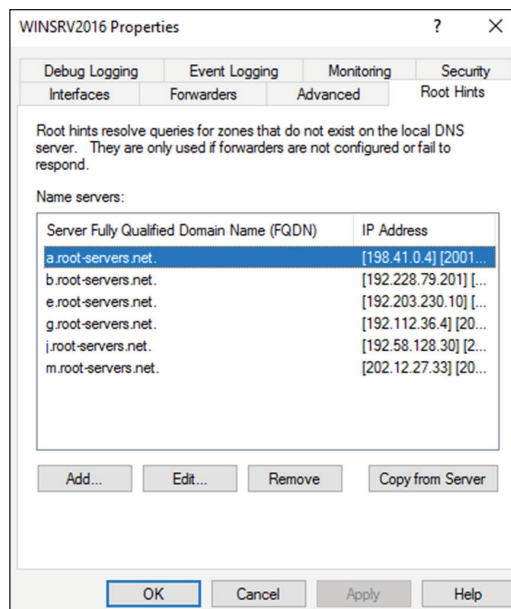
WINSRV2016 Properties ? ×

Debug Logging | Event Logging | Monitoring | Security
Interfaces | Forwarders | Advanced | Root Hints

Root hints resolve queries for zones that do not exist on the local DNS server. They are only used if forwarders are not configured or fail to respond.

Name servers:

| Server Fully Qualified Domain Name (FQDN) | IP Address |
|---|---|
| a.root-servers.net. | [198.41.0.4] [2001... |
| b.root-servers.net. | [192.228.79.201] [... |
| e.root-servers.net. | [192.203.230.10] [... |
| g.root-servers.net. | [192.112.36.4] [20... |
| j.root-servers.net. | [192.58.128.30] [2... |
| m.root-servers.net. | [202.12.27.33] [20... |

Add... Edit... Remove Copy from Server

OK Cancel Apply Help